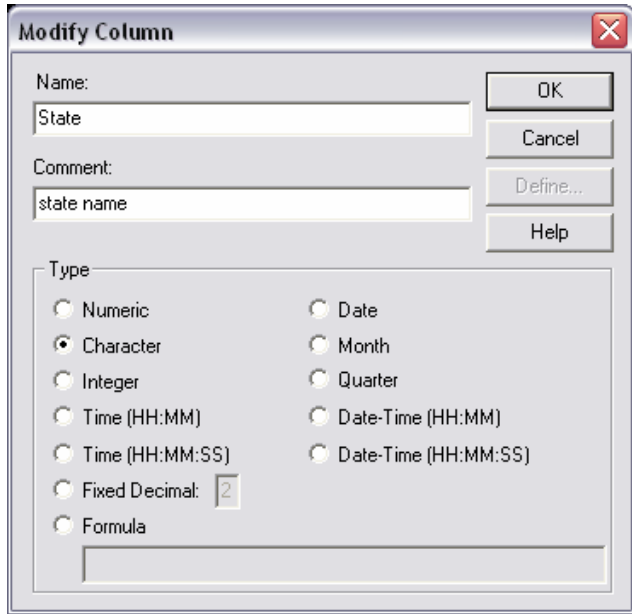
Modify Column

Name:
State

Comment:
state name

OK
Cancel
Define...
Help

Type
Numeric
Character
Integer
Time (HH:MM)
Time (HH:MM:SS)
Fixed Decimal: 2
Formula

Date
Month
Quarter
Date-Time (HH:MM)
Date-Time (HH:MM:SS)